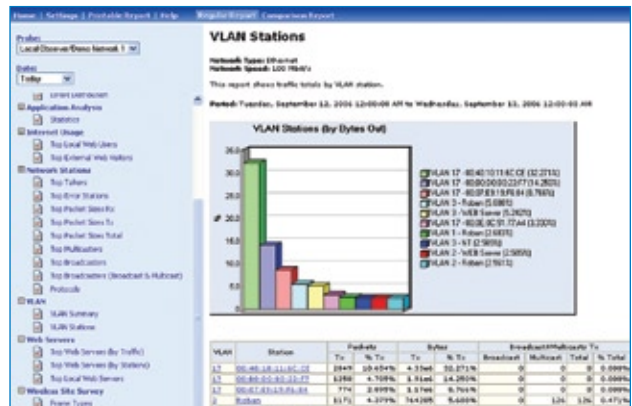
Home | Settings | Printable Report | Help    Regular Report    Comparison Report

Probe:
Local Observer/Demo Network 1

Date:
Today

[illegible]

Application Analysis
Statistics

Internet Usage
Top Local Web Users
Top External Web Visitors

Network Stations
Top Talkers
Top Error Stations
Top Packet Sizes Rx
Top Packet Sizes Tx
Top Packet Sizes Total
Top Multicasters
Top Broadcasters
Top Broadcasters (Broadcast & Multicast)
Protocols

VLAN
VLAN Summary
VLAN Stations

Web Servers
Top Web Servers (by Traffic)
Top Web Servers (by Stations)
Top Local Web Servers

Wireless Site Survey
Frame Types

VLAN Stations

Network Type: Ethernet
Network Speed: 100 Mbit/s

This report shows traffic totals by VLAN station.

Period: Tuesday, September 12, 2006 12:00:00 AM to Wednesday, September 13, 2006 12:00:00 AM

VLAN Stations (by Bytes Out)

35.0
30.0
25.0
20.0
15.0
10.0
5.0
0.0

%

VLAN 17 - 00:40:10:11:6C:CE (32.271%)
VLAN 17 - 00:00:00:00:23:F7 (14.280%)
VLAN 17 - 00:0F:E9:19:F6:64 (9.766%)
VLAN 3 - Roban (5.698%)
VLAN 3 - WEB Server (5.282%)
VLAN 17 - 00:0E:0C:91:77:44 (3.330%)
VLAN 1 - Roban (2.683%)
VLAN 3 - NT (2.589%)
VLAN 2 - WEB Server (2.585%)
VLAN 2 - Roban (2.561%)

| VLAN | Station | Packets Tx | Packets % Tx | Bytes Tx | Bytes % Tx | Broadcast/Multicasts Tx Broadcast | Multicast | Total | % Total |
|---|---|---|---|---|---|---|---|---|---|
| 17 | 00:40:10:11:6C:CE | 2849 | 10.654% | 4.33mb | 32.271% | 0 | 0 | 0 | 0.000% |
| 17 | 00:00:00:00:23:F7 | 1258 | 4.705% | 1.91mb | 14.280% | 0 | 0 | 0 | 0.000% |
| 17 | 00:0F:E9:19:F6:64 | 774 | 2.895% | 1.31mb | 9.766% | 0 | 0 | 0 | 0.000% |
| 3 | Roban | 1171 | 4.379% | 764205 | 5.698% | 0 | 126 | 126 | 0.471% |